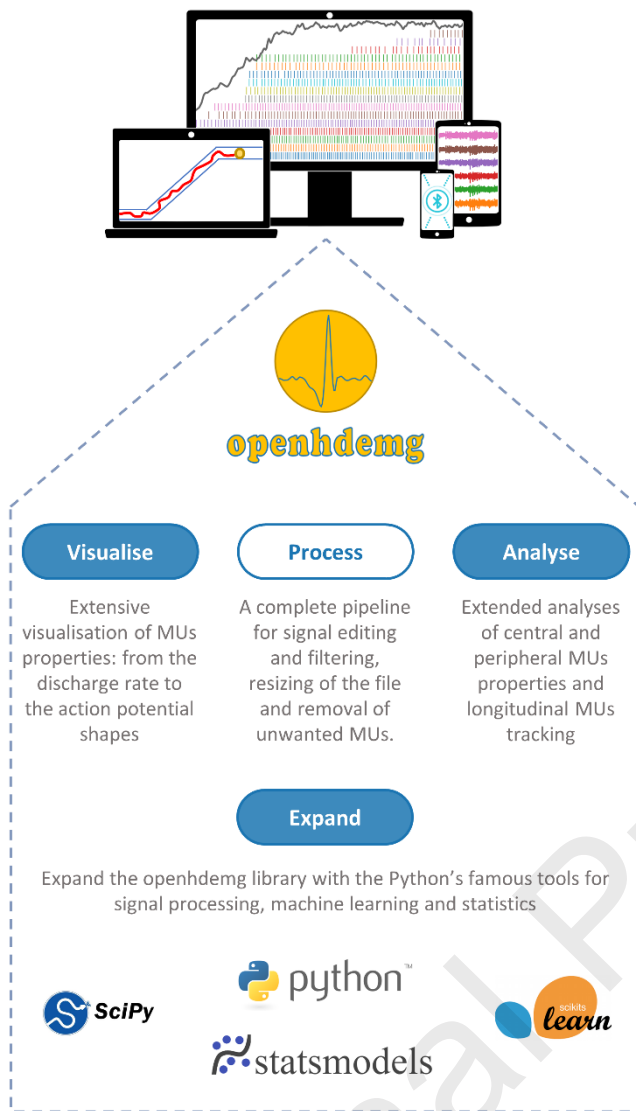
openhdemg

Visualise

Extensive visualisation of MUs properties: from the discharge rate to the action potential shapes

Process

A complete pipeline for signal editing and filtering, resizing of the file and removal of unwanted MUs.

Analyse

Extended analyses of central and peripheral MUs properties and longitudinal MUs tracking

Expand

Expand the openhdemg library with the Python's famous tools for signal processing, machine learning and statistics

SciPy

python™

statsmodels

scikit learn